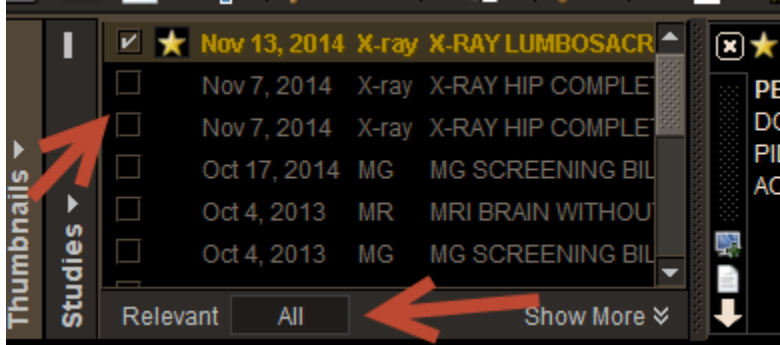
Thumbnails
Studies

| | Date | Modality | Description |
|---|---|---|---|
| ☑ ★ | Nov 13, 2014 | X-ray | X-RAY LUMBOSACR |
| ☐ | Nov 7, 2014 | X-ray | X-RAY HIP COMPLET |
| ☐ | Nov 7, 2014 | X-ray | X-RAY HIP COMPLET |
| ☐ | Oct 17, 2014 | MG | MG SCREENING BIL |
| ☐ | Oct 4, 2013 | MR | MRI BRAIN WITHOUT |
| ☐ | Oct 4, 2013 | MG | MG SCREENING BIL |

Relevant All Show More

PE
DO
PI
AC